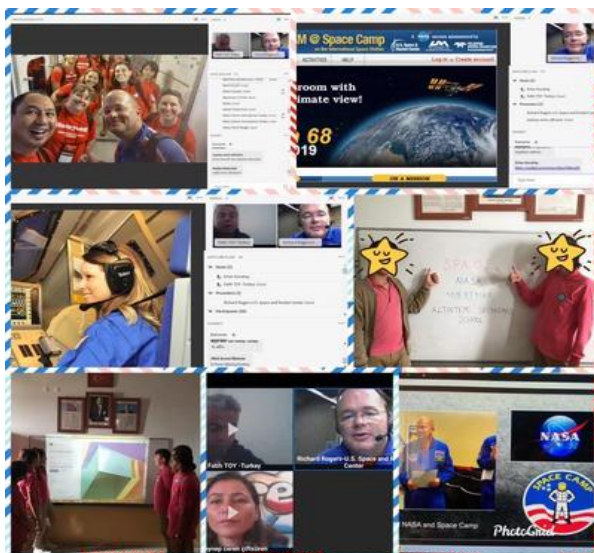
M @ Space Camp
on the International Space Station
ACTIVITIES HELP
Log in or Create account
room with
imate view!
68
019
SPACE
NASA
Fatih TOY - Turkey
Richard Rogers-U.S. Space and Rocket Center
Zeynep Ceren
NASA
SPACE CAMP
NASA and Space Camp
PhotoGrid